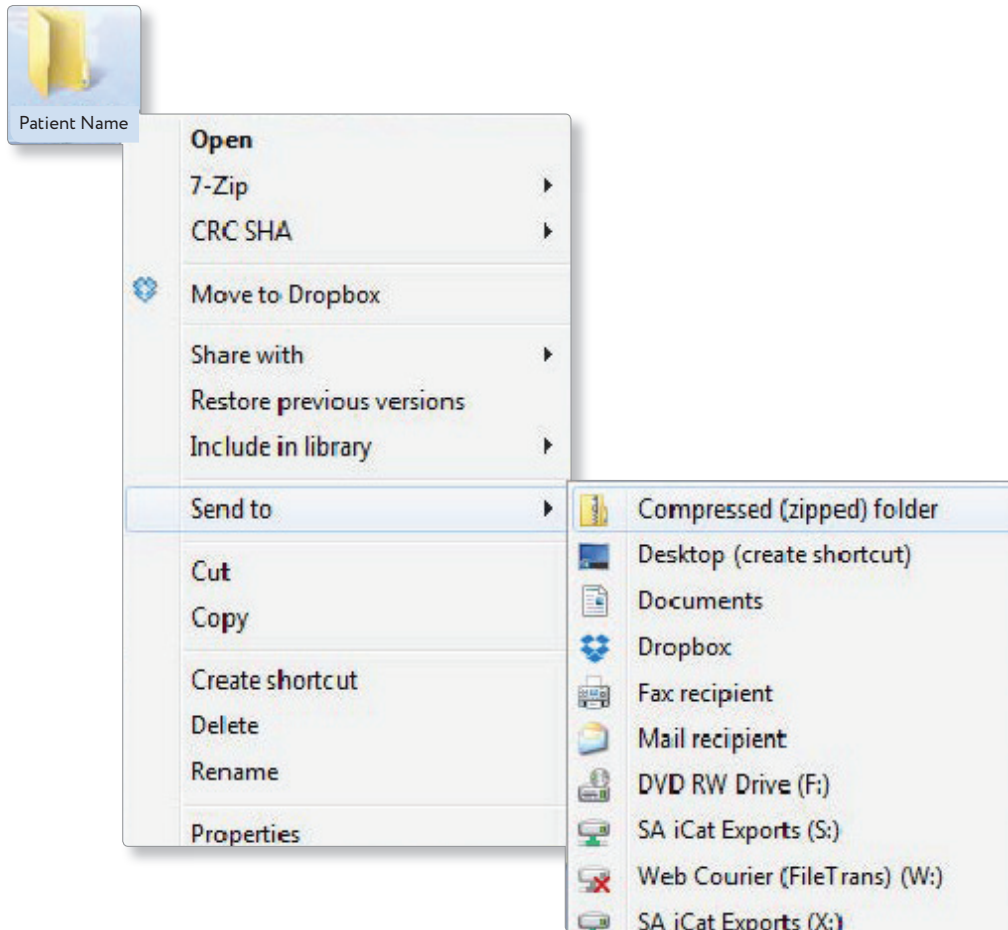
Patient Name

Open
7-Zip
CRC SHA

Move to Dropbox

Share with
Restore previous versions
Include in library

Send to

Cut
Copy

Create shortcut
Delete
Rename

Properties

Compressed (zipped) folder
Desktop (create shortcut)
Documents
Dropbox
Fax recipient
Mail recipient
DVD RW Drive (F:)
SA iCat Exports (S:)
Web Courier (FileTrans) (W:)
SA iCat Exports (X:)